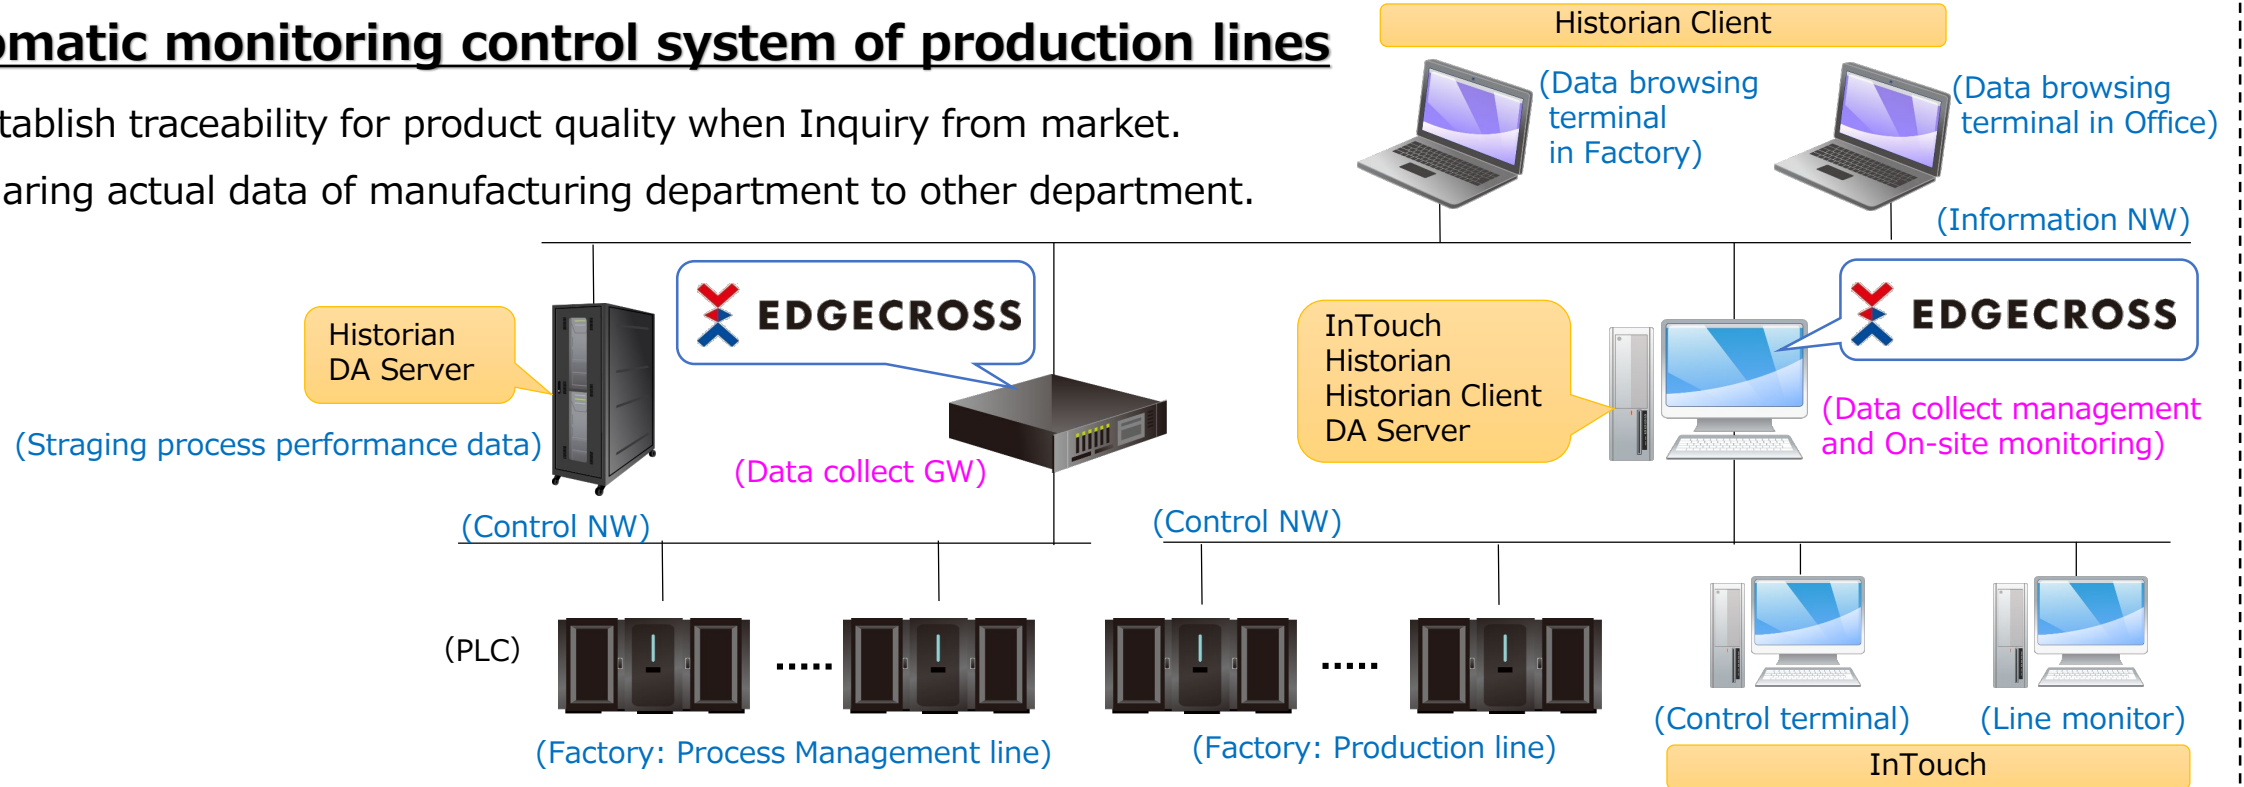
omatic monitoring control system of production lines

tablish traceability for product quality when Inquiry from market.

aring actual data of manufacturing department to other department.

Historian Client

(Data browsing terminal in Factory)

(Data browsing terminal in Office)

(Information NW)

Historian DA Server

EDGECROSS

InTouch Historian Historian Client DA Server

EDGECROSS

(Straging process performance data)

(Data collect GW)

(Data collect management and On-site monitoring)

(Control NW)

(Control NW)

(PLC)

.....

.....

(Factory: Process Management line)

(Factory: Production line)

(Control terminal)

(Line monitor)

InTouch